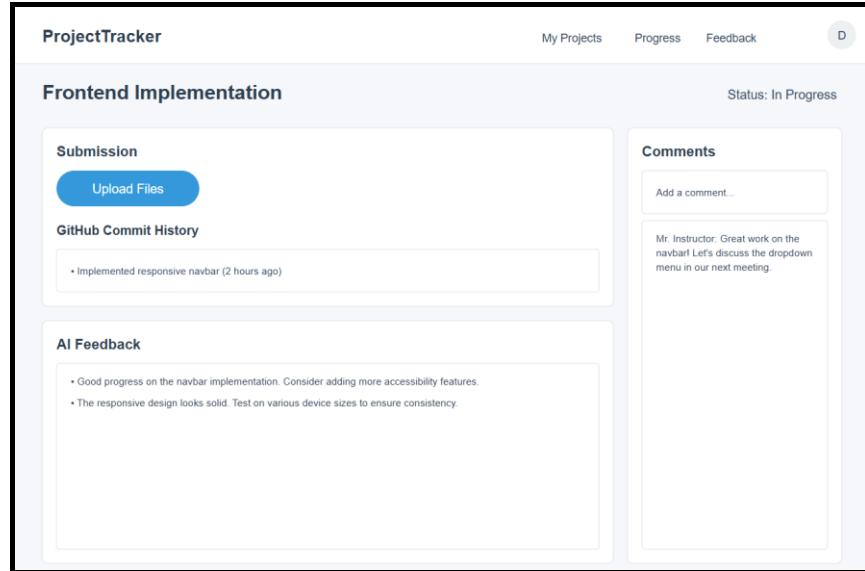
ProjectTracker

My Projects Progress Feedback D

Frontend Implementation

Status: In Progress

Submission

Upload Files

GitHub Commit History

• Implemented responsive navbar (2 hours ago)

AI Feedback

• Good progress on the navbar implementation. Consider adding more accessibility features.

• The responsive design looks solid. Test on various device sizes to ensure consistency.

Comments

Add a comment...

Mr. Instructor: Great work on the navbar! Let's discuss the dropdown menu in our next meeting.